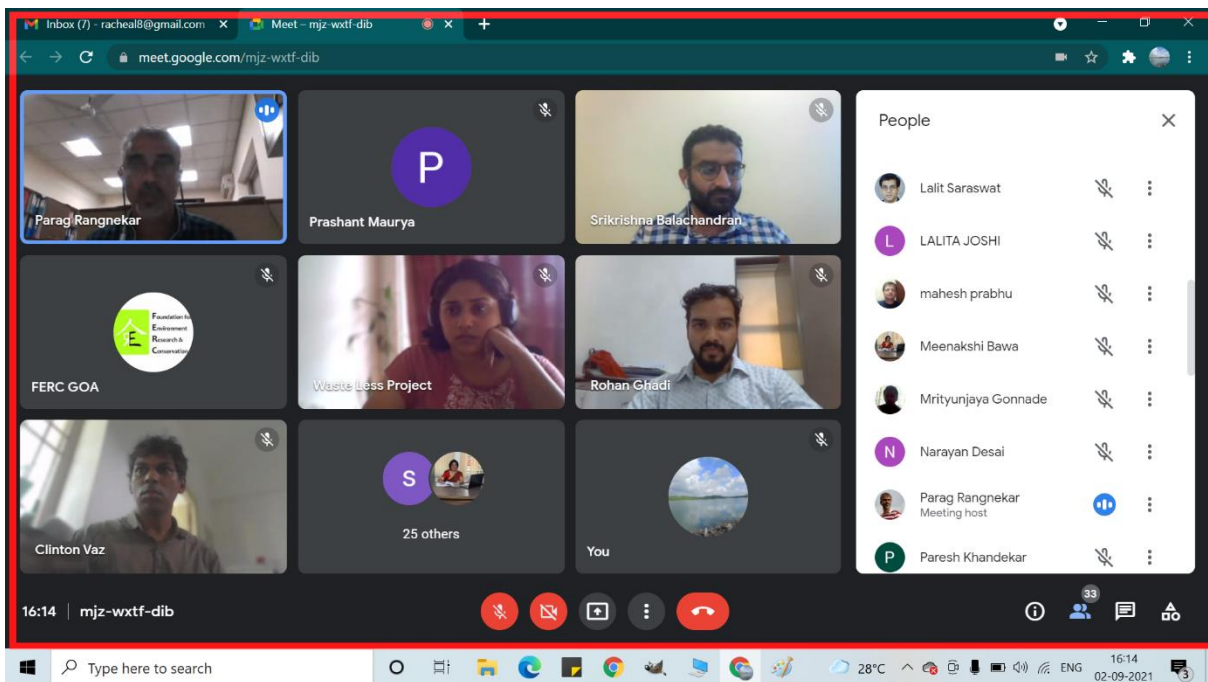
Inbox (7) - racheal8@gmail.com ×
Meet – mjz-wxtf-dib ×
+

meet.google.com/mjz-wxtf-dib

Parag Rangnekar

P
Prashant Maurya

Srikrishna Balachandran

Foundation for Environment Research & Conservation
FERC GOA

Waste Less Project

Rohan Ghadi

Clinton Vaz

S
25 others

You

People

Lalit Saraswat
L LALITA JOSHI
mahesh prabhu
Meenakshi Bawa
Mrityunjaya Gonnade
N Narayan Desai
Parag Rangnekar
Meeting host
P Paresh Khandekar

16:14 | mjz-wxtf-dib

33

Type here to search

28°C ENG 16:14 02-09-2021 3